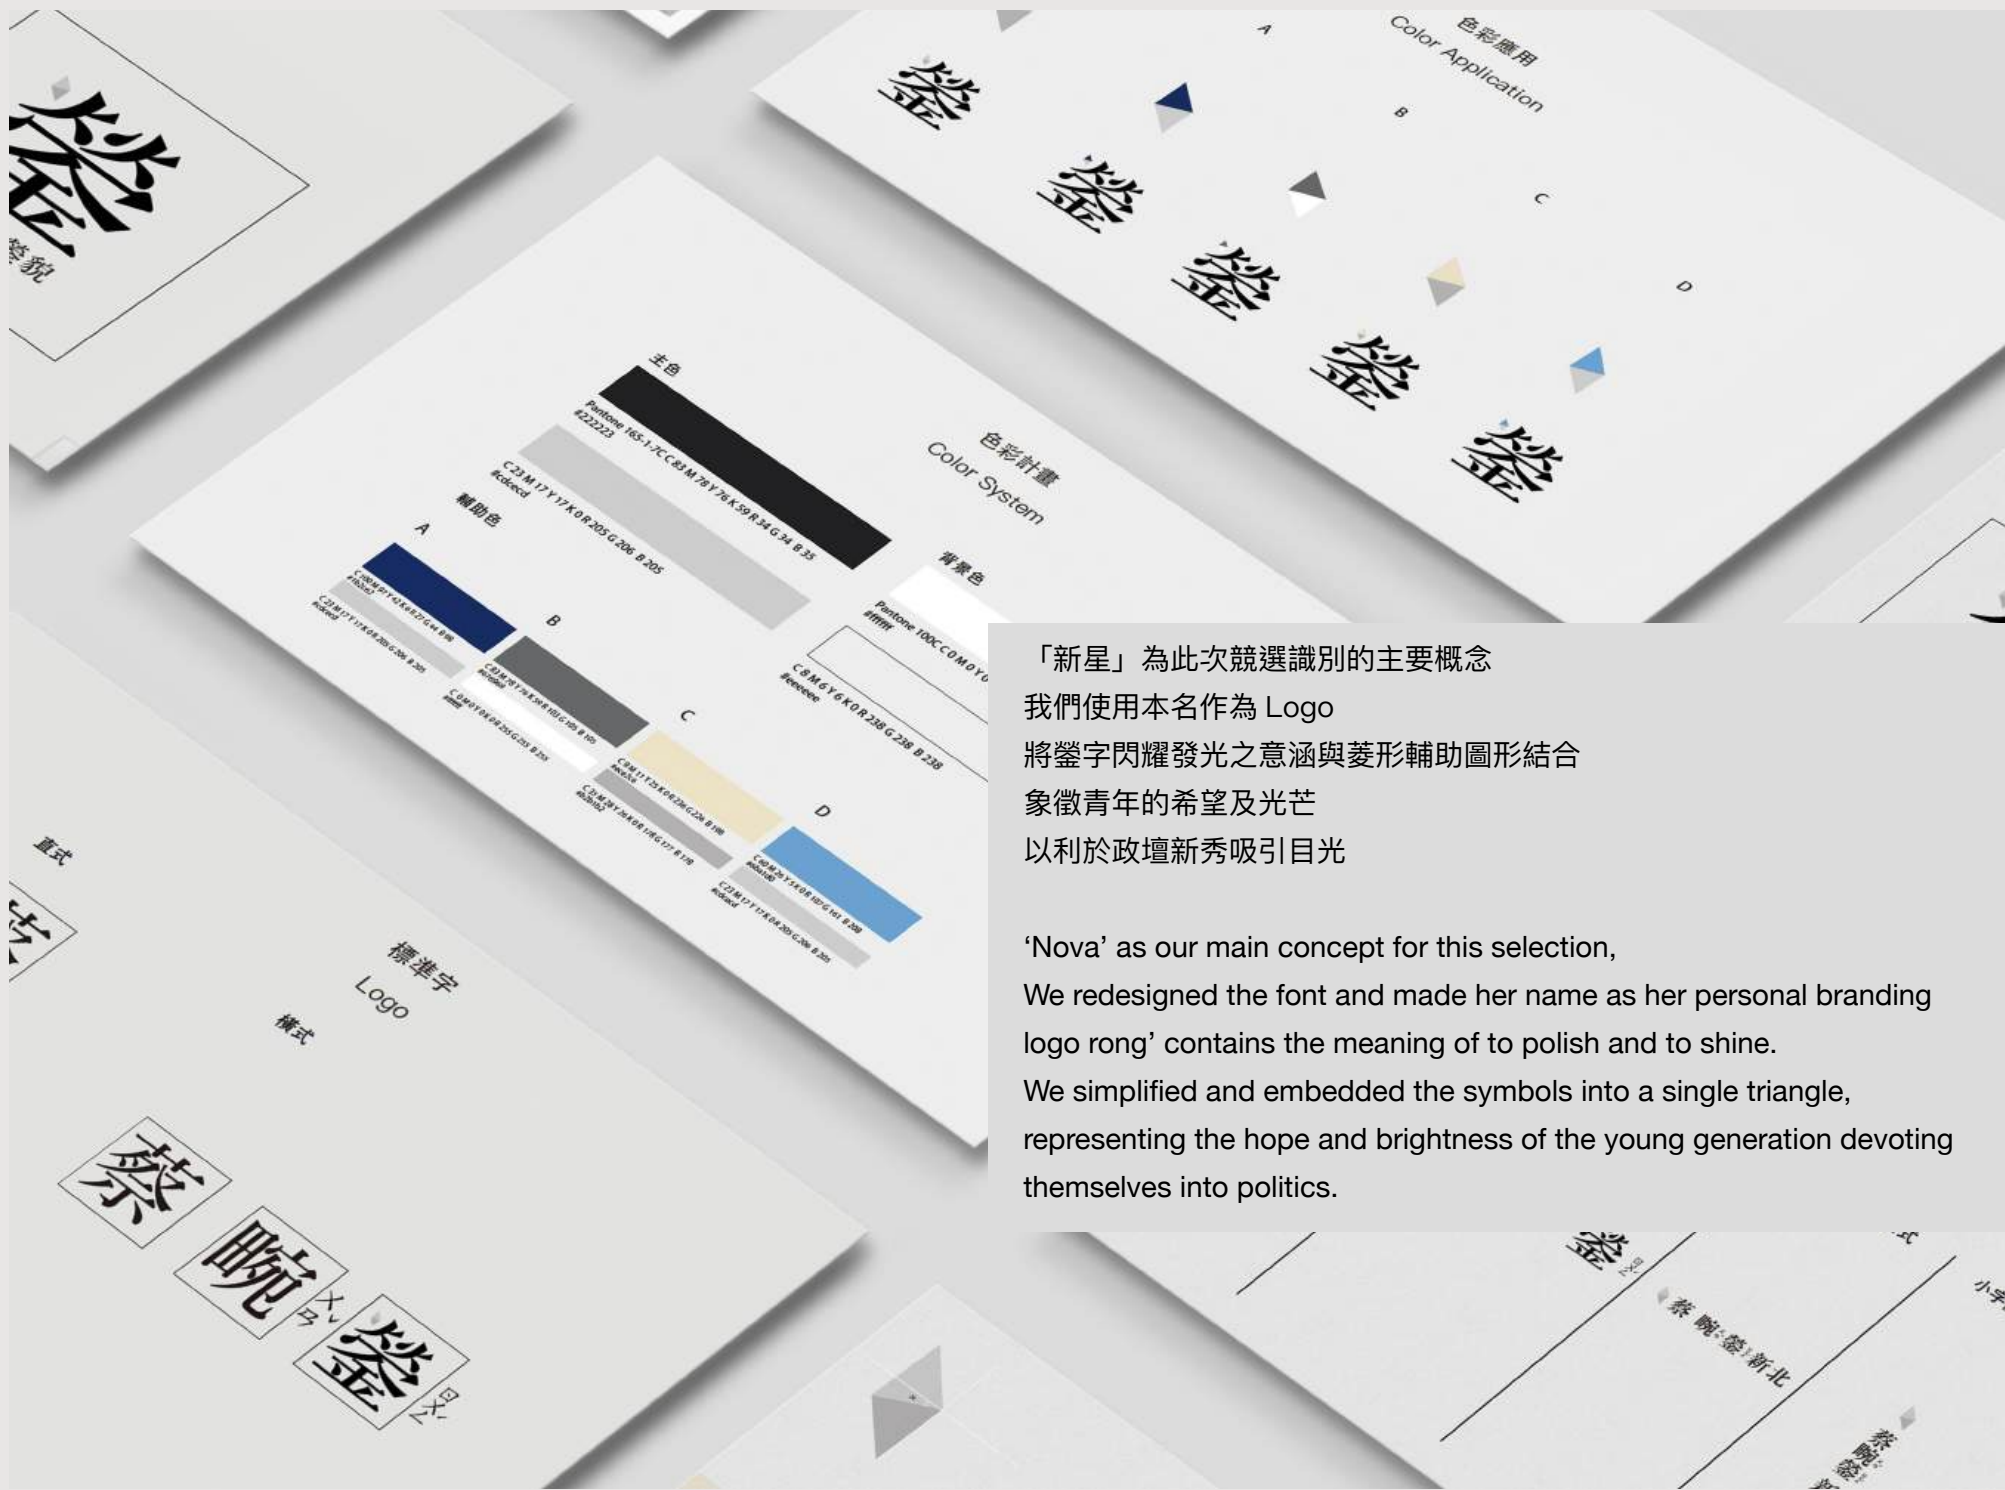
鎣
鎣貌

色彩應用
Color Application
A
B
C
D
鎣
鎣
鎣
鎣
鎣

色彩計畫
Color System
主色
Pantone 165-1-7C C83 M78 Y76 K59 R34 G34 B35
#222223
C23 M17 Y17 K0 R205 G206 B205
#cdcecd
輔助色
A
B
C
D
背景色
Pantone 100C C0 M0 Y0
#ffffff
C8 M6 Y6 K0 R238 G238 B238
#eeeeee

直式
標準字
Logo
橫式
蔡
畹
鎣

「新星」為此次競選識別的主要概念
我們使用本名作為 Logo
將鎣字閃耀發光之意涵與菱形輔助圖形結合
象徵青年的希望及光芒
以利於政壇新秀吸引目光

‘Nova’ as our main concept for this selection,
We redesigned the font and made her name as her personal branding logo rong’ contains the meaning of to polish and to shine.
We simplified and embedded the symbols into a single triangle, representing the hope and brightness of the young generation devoting themselves into politics.

蔡 畹 鎣 新北